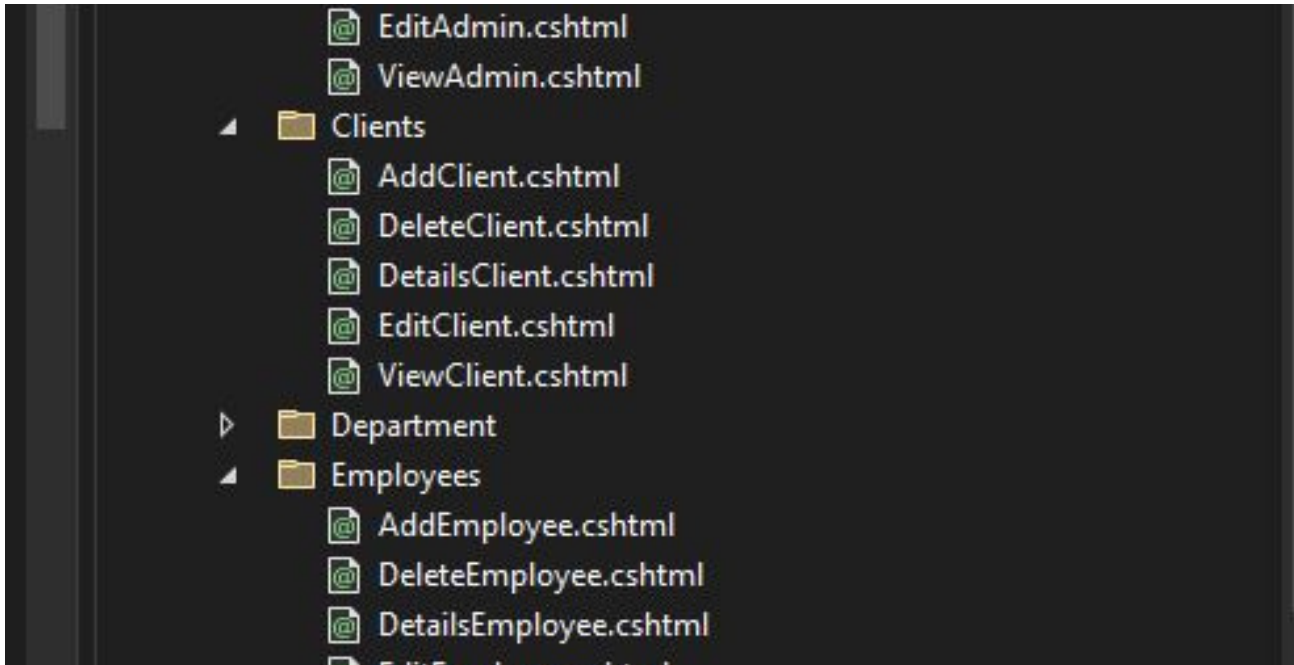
EditAdmin.cshtml
ViewAdmin.cshtml
Clients
AddClient.cshtml
DeleteClient.cshtml
DetailsClient.cshtml
EditClient.cshtml
ViewClient.cshtml
Department
Employees
AddEmployee.cshtml
DeleteEmployee.cshtml
DetailsEmployee.cshtml
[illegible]